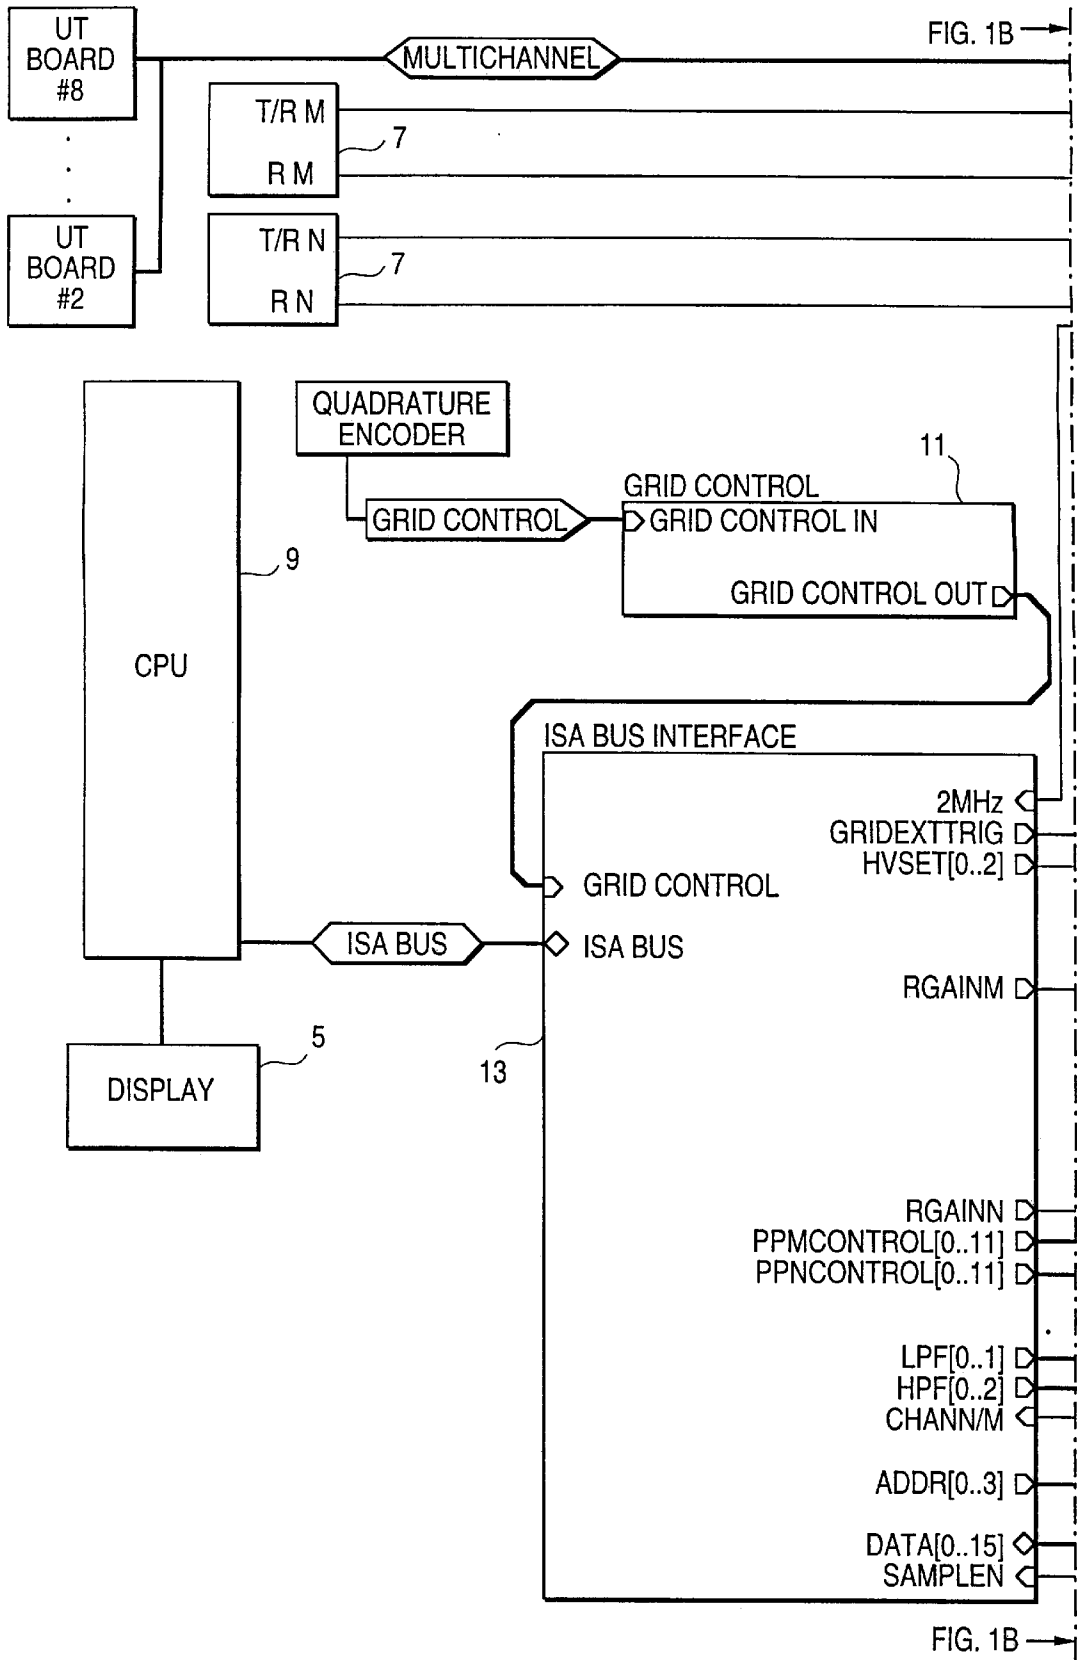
UT BOARD #8

MULTICHANNEL

FIG. 1B

T/R M

7

R M

UT BOARD #2

T/R N

7

R N

QUADRATURE ENCODER

11

GRID CONTROL

GRID CONTROL

GRID CONTROL IN

GRID CONTROL OUT

9

CPU

ISA BUS INTERFACE

2MHz

GRIDEXTTRIG

HVSET[0..2]

GRID CONTROL

ISA BUS

ISA BUS

RGAINM

5

DISPLAY

13

RGAINN

PPMCONTROL[0..11]

PPNCONTROL[0..11]

LPF[0..1]

HPF[0..2]

CHANN/M

ADDR[0..3]

DATA[0..15]

SAMPLEN

FIG. 1B